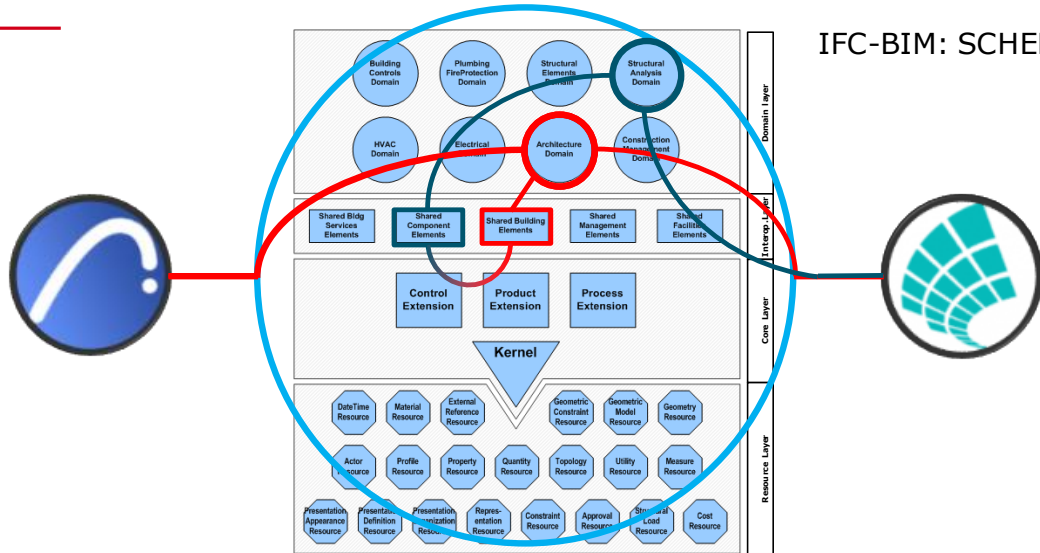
IFC-BIM: SCHE

Building Controls Domain

Plumbing FireProtection Domain

Structural Elements Domain

Structural Analysis Domain

HVAC Domain

Electrical Domain

Architecture Domain

Construction Management Domain

Domain layer

Shared Bldg Services Elements

Shared Component Elements

Shared Building Elements

Shared Management Elements

Shared Facilities Elements

Interop. Layer

Control Extension

Product Extension

Process Extension

Kernel

Core Layer

DateTime Resource

Material Resource

External Reference Resource

Geometric Constraint Resource

Geometric Model Resource

Geometry Resource

Actor Resource

Profile Resource

Property Resource

Quantity Resource

Topology Resource

Utility Resource

Measure Resource

Presentation Appearance Resource

Presentation Definition Resource

Presentation Organization Resource

Representation Resource

Constraint Resource

Approval Resource

Structural Load Resource

Cost Resource

Resource Layer